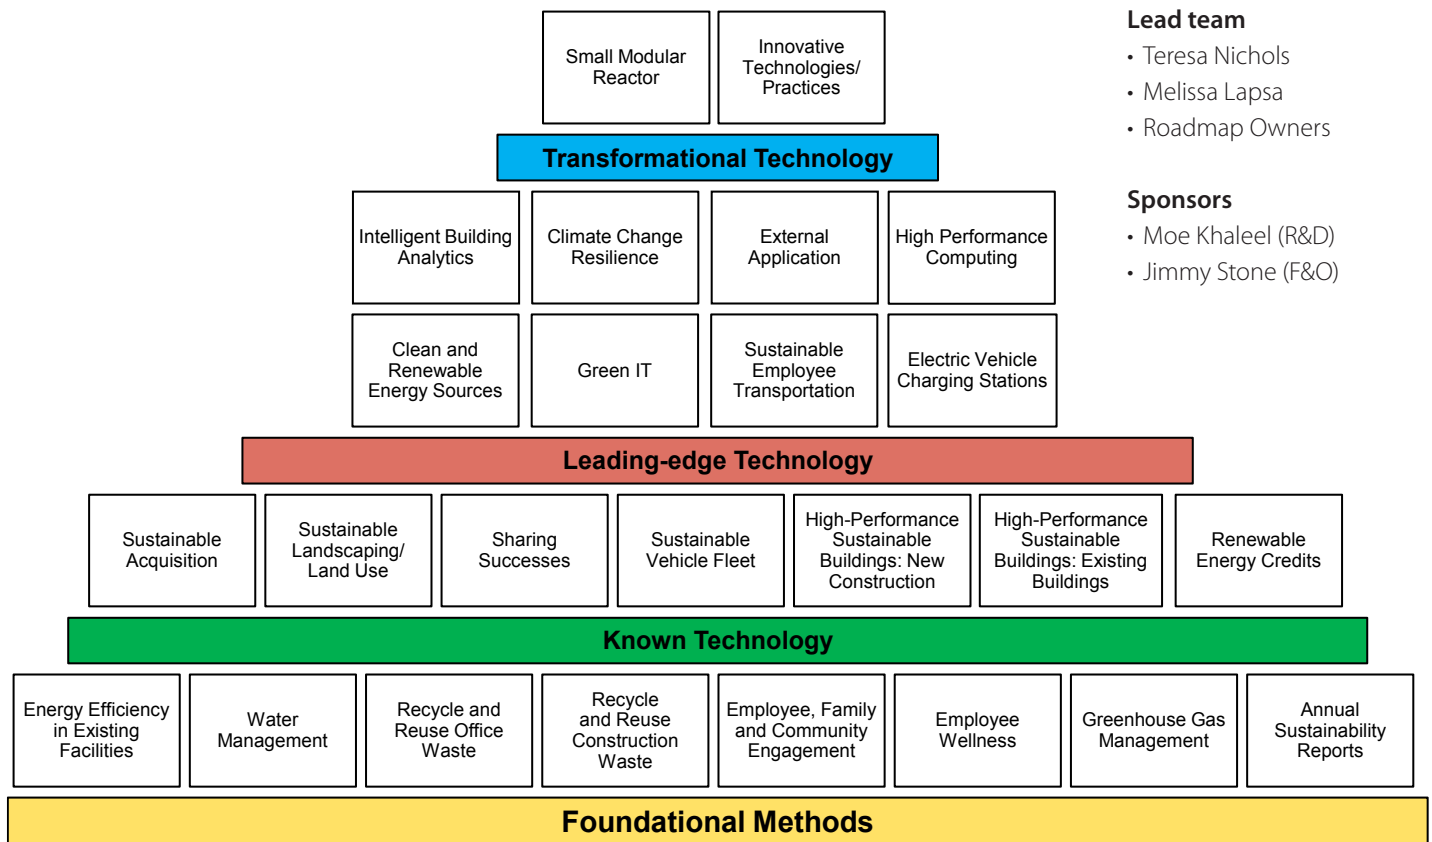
Small Modular Reactor

Innovative Technologies/ Practices

Transformational Technology

Intelligent Building Analytics

Climate Change Resilience

External Application

High Performance Computing

Clean and Renewable Energy Sources

Green IT

Sustainable Employee Transportation

Electric Vehicle Charging Stations

Leading-edge Technology

Sustainable Acquisition

Sustainable Landscaping/ Land Use

Sharing Successes

Sustainable Vehicle Fleet

High-Performance Sustainable Buildings: New Construction

High-Performance Sustainable Buildings: Existing Buildings

Renewable Energy Credits

Known Technology

Energy Efficiency in Existing Facilities

Water Management

Recycle and Reuse Office Waste

Recycle and Reuse Construction Waste

Employee, Family and Community Engagement

Employee Wellness

Greenhouse Gas Management

Annual Sustainability Reports

Foundational Methods

Lead team
• Teresa Nichols
• Melissa Lapsa
• Roadmap Owners

Sponsors
• Moe Khaleel (R&D)
• Jimmy Stone (F&O)